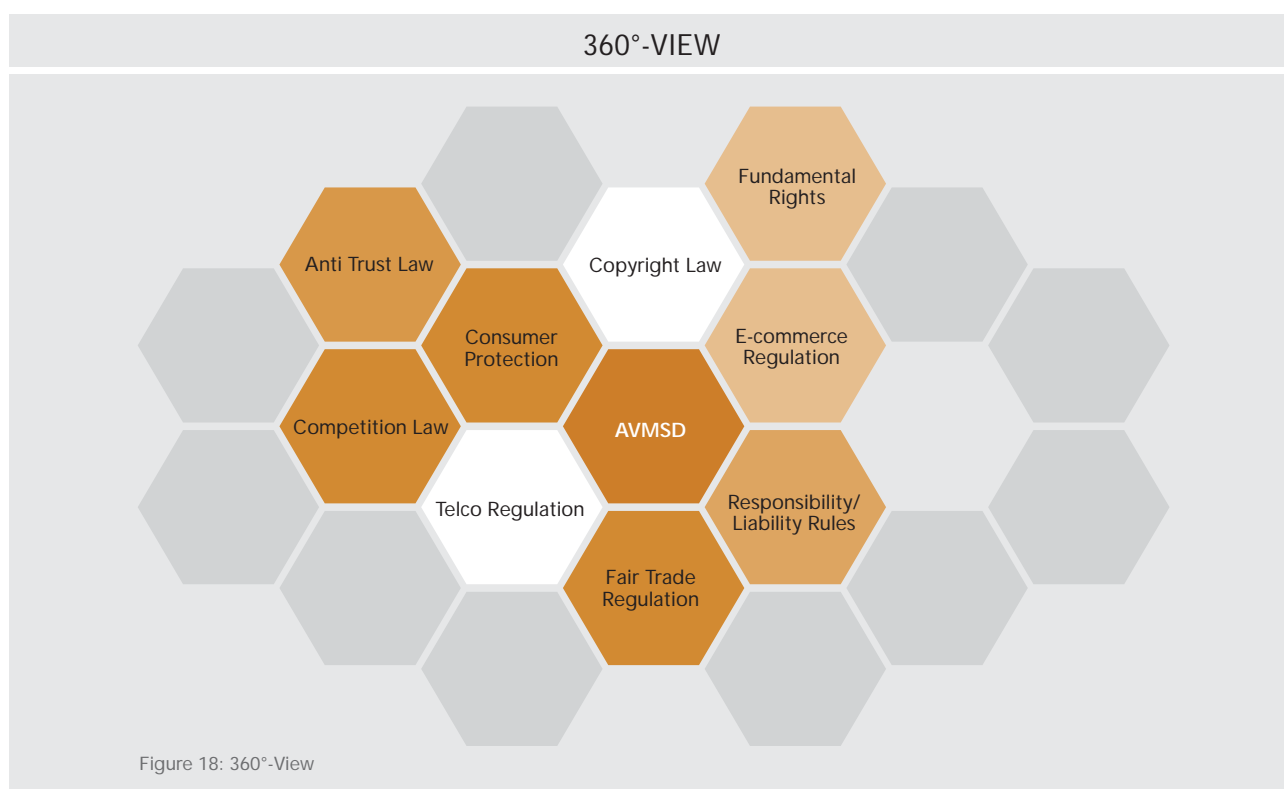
360°-VIEW

Fundamental Rights

Anti Trust Law

Copyright Law

Consumer Protection

E-commerce Regulation

Competition Law

AVMSD

Telco Regulation

Responsibility/ Liability Rules

Fair Trade Regulation

Figure 18: 360°-View